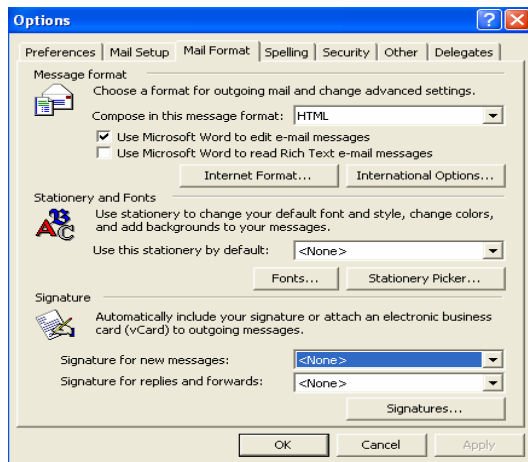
Options

Preferences | Mail Setup | Mail Format | Spelling | Security | Other | Delegates

Message format

Choose a format for outgoing mail and change advanced settings.

Compose in this message format: HTML

Use Microsoft Word to edit e-mail messages

Use Microsoft Word to read Rich Text e-mail messages

Internet Format... International Options...

Stationery and Fonts

Use stationery to change your default font and style, change colors, and add backgrounds to your messages.

Use this stationery by default: <None>

Fonts... Stationery Picker...

Signature

Automatically include your signature or attach an electronic business card (vCard) to outgoing messages.

Signature for new messages: <None>

Signature for replies and forwards: <None>

Signatures...

OK Cancel Apply